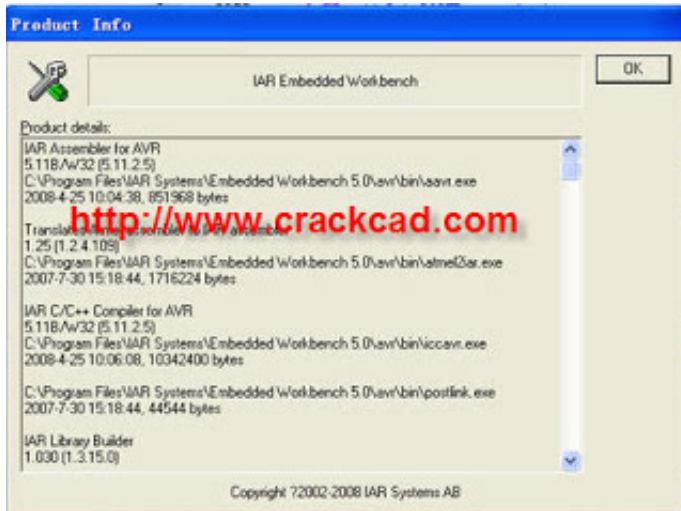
Product Info

IAR Embedded Workbench

OK

Product details:

IAR Assembler for AVR
5.11B/W32 (5.11.2.5)
C:\Program Files\IAR Systems\Embedded Workbench 5.0\avr\bin\aavr.exe
2008-4-25 10:04:38, 851968 bytes

http://www.crackcad.com

Translat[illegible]
1.25 (1.2.4.109)
C:\Program Files\IAR Systems\Embedded Workbench 5.0\avr\bin\atmel2iar.exe
2007-7-30 15:18:44, 1716224 bytes

IAR C/C++ Compiler for AVR
5.11B/W32 (5.11.2.5)
C:\Program Files\IAR Systems\Embedded Workbench 5.0\avr\bin\iccavr.exe
2008-4-25 10:06:08, 10342400 bytes

C:\Program Files\IAR Systems\Embedded Workbench 5.0\avr\bin\postlink.exe
2007-7-30 15:18:44, 44544 bytes

IAR Library Builder
1.030 (1.3.15.0)

Copyright ?2002-2008 IAR Systems AB